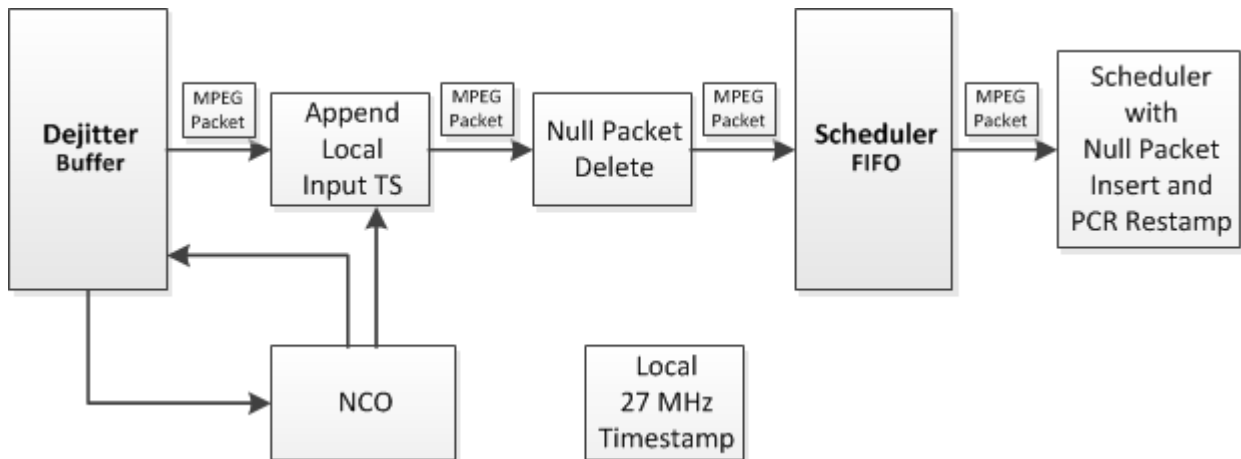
Dejitter Buffer

MPEG Packet

Append Local Input TS

MPEG Packet

Null Packet Delete

MPEG Packet

Scheduler FIFO

MPEG Packet

Scheduler with Null Packet Insert and PCR Restamp

NCO

Local 27 MHz Timestamp